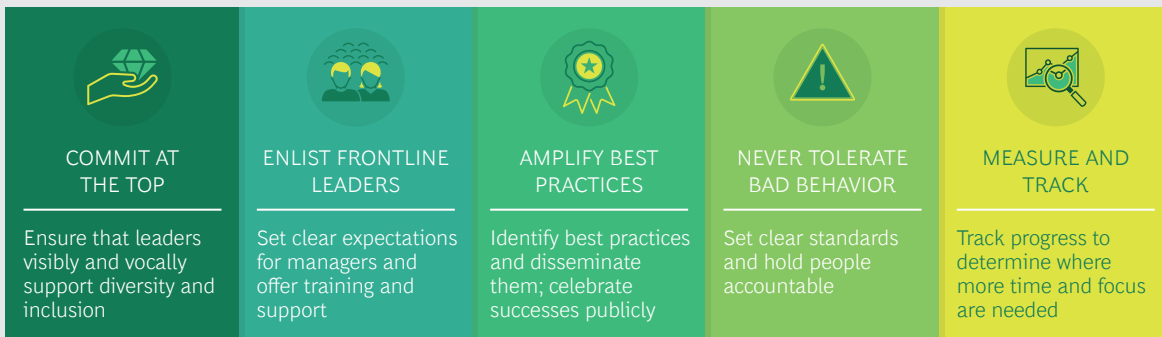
COMMIT AT THE TOP

Ensure that leaders visibly and vocally support diversity and inclusion

ENLIST FRONTLINE LEADERS

Set clear expectations for managers and offer training and support

AMPLIFY BEST PRACTICES

Identify best practices and disseminate them; celebrate successes publicly

NEVER TOLERATE BAD BEHAVIOR

Set clear standards and hold people accountable

MEASURE AND TRACK

Track progress to determine where more time and focus are needed